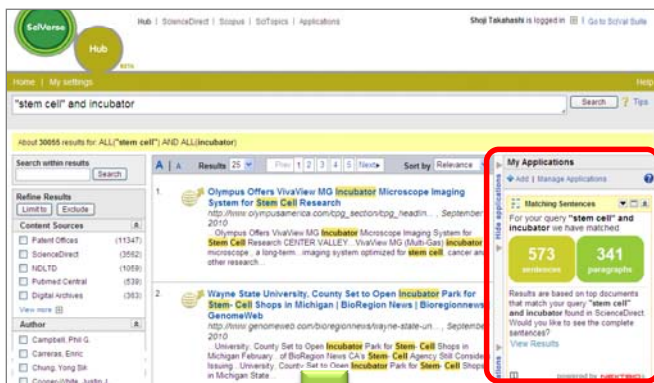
SciVerse Hub beta

Hub | ScienceDirect | Scopus | SciTopics | Applications

Shoji Takahashi is logged in | Go to SciVal Suite

Home | My settings

Help

"stem cell" and incubator

Search

Tips

About 30055 results for: ALL("stem cell") AND ALL(incubator)

Search within results

Search

Refine Results

Limit to

Exclude

Content Sources

| | |
|---|---|
| Patent Offices | (11347) |
| ScienceDirect | (3562) |
| NDLTD | (1059) |
| Pubmed Central | (539) |
| Digital Archives | (363) |

View more

Author

Campbell, Phil G.

Carreras, Enric

Chung, Yong Sik

Cooper-White, Justin J.

A | A

Results 25

Prev 1 2 3 4 5 Next

Sort by Relevance

1. Olympus Offers VivaView MG Incubator Microscope Imaging System for Stem Cell Research

http://www.olympusamerica.com/cpg_section/cpg_headlin... , September 2010

... Olympus Offers VivaView MG Incubator Microscope Imaging System for Stem Cell Research CENTER VALLEY... VivaView MG (Multi-Gas) incubator microscope... a long-term... imaging system optimized for stem cell, cancer and other research...

2. Wayne State University, County Set to Open Incubator Park for Stem- Cell Shops in Michigan | BioRegion News | Bioregionnews GenomeWeb

http://www.genomeweb.com/bioregionnews/wayne-state-un... , September 2010

... University, County Set to Open Incubator Park for Stem- Cell Shops in Michigan February... of BioRegion News CA's Stem- Cell Agency Still Considering Issuing... University, County Set to Open Incubator Park for Stem- Cell Shops in Michigan State...

My Applications

Hide applications

Add | Manage Applications

Matching Sentences

For your query "stem cell" and incubator we have matched:

573
sentences

341
paragraphs

Results are based on top documents that match your query "stem cell" and incubator found in ScienceDirect. Would you like to see the complete sentences?

View Results

powered by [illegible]